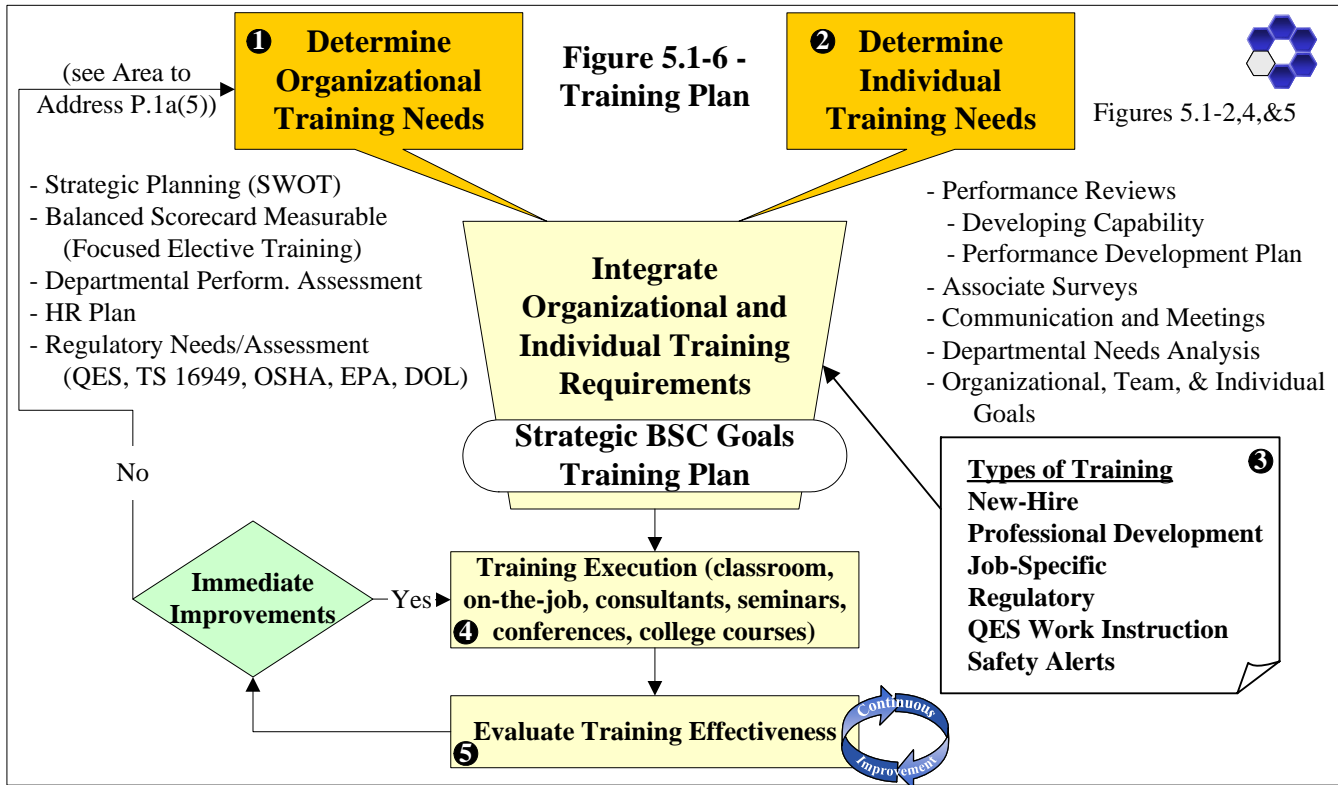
(see Area to Address P.1a(5))

❶ Determine Organizational Training Needs

Figure 5.1-6 - Training Plan

❷ Determine Individual Training Needs

Figures 5.1-2,4,&5

- Strategic Planning (SWOT)
- Balanced Scorecard Measurable (Focused Elective Training)
- Departmental Perform. Assessment
- HR Plan
- Regulatory Needs/Assessment (QES, TS 16949, OSHA, EPA, DOL)

- Performance Reviews
- Developing Capability
- Performance Development Plan
- Associate Surveys
- Communication and Meetings
- Departmental Needs Analysis
- Organizational, Team, & Individual Goals

Integrate Organizational and Individual Training Requirements

Strategic BSC Goals Training Plan

No

Types of Training ❸
New-Hire
Professional Development
Job-Specific
Regulatory
QES Work Instruction
Safety Alerts

Immediate Improvements

Yes

Training Execution (classroom, on-the-job, consultants, seminars, ❹ conferences, college courses)

Evaluate Training Effectiveness ❺

Continuous Improvement